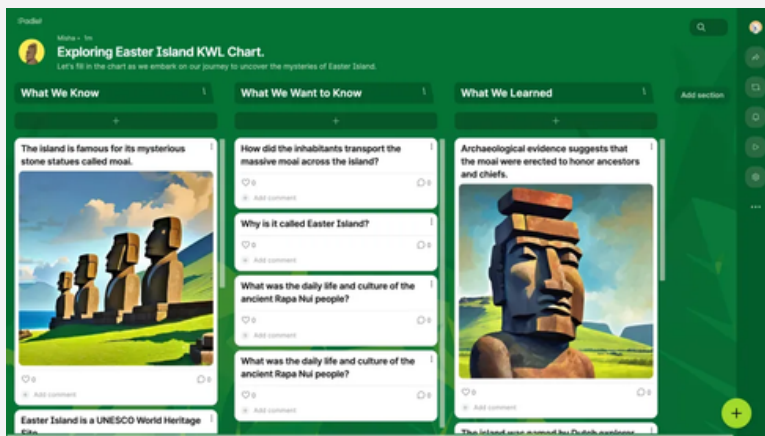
Padlet

Misha • 1m

Exploring Easter Island KWL Chart.

Let's fill in the chart as we embark on our journey to uncover the mysteries of Easter Island.

What We Know

+

The island is famous for its mysterious stone statues called moai.

0

0

Add comment

Easter Island is a UNESCO World Heritage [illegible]

What We Want to Know

+

How did the inhabitants transport the massive moai across the island?

0

0

Add comment

Why is it called Easter Island?

0

0

Add comment

What was the daily life and culture of the ancient Rapa Nui people?

0

0

Add comment

What was the daily life and culture of the ancient Rapa Nui people?

0

0

Add comment

What We Learned

+

Archaeological evidence suggests that the moai were erected to honor ancestors and chiefs.

0

0

Add comment

The island was named by Dutch explorer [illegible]

Add section

+